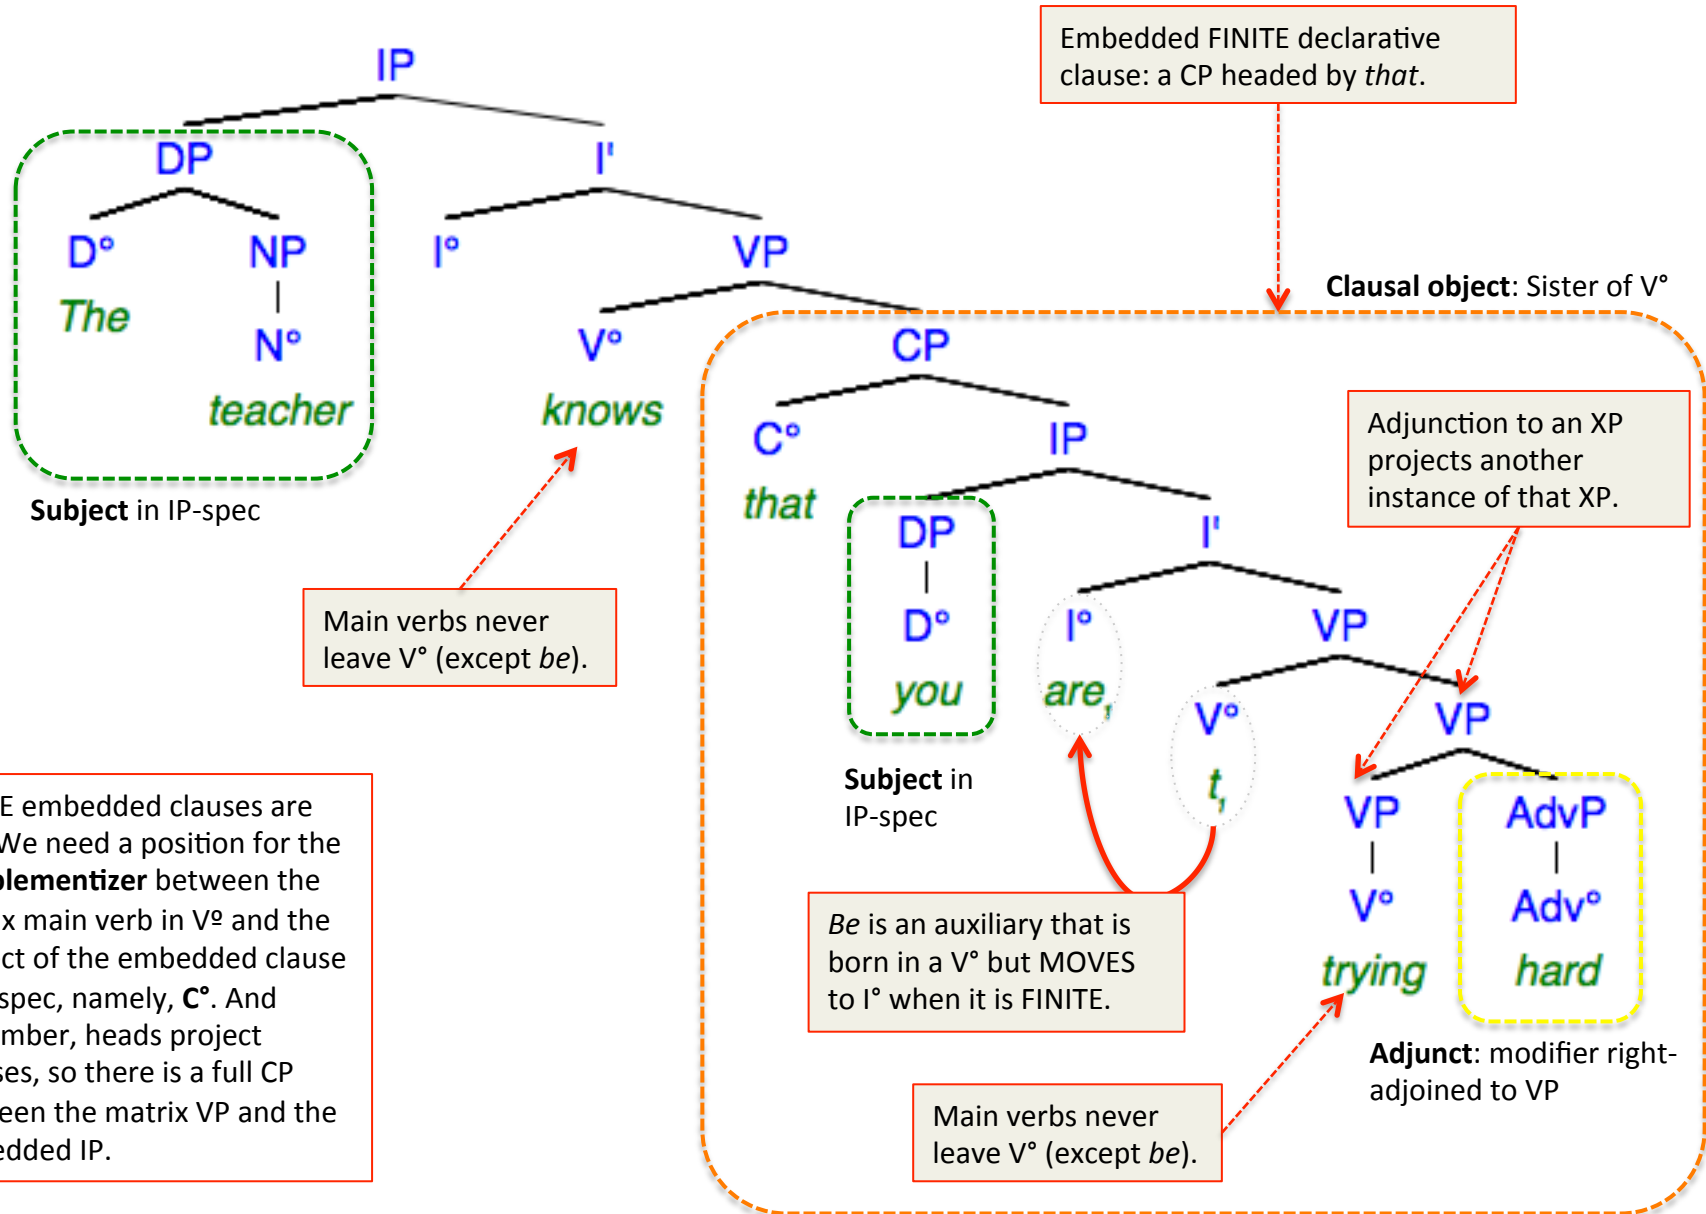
Embedded FINITE declarative clause: a CP headed by *that*.

IP

DP

I'

D°

NP

I°

VP

*The*

N°

*teacher*

V°

*knows*

**Subject** in IP-spec

**Clausal object**: Sister of V°

CP

C°

*that*

IP

DP

D°

*you*

I'

I°

*are$_i$*

VP

V°

*t$_i$*

VP

VP

V°

*trying*

AdvP

Adv°

*hard*

Adjunction to an XP projects another instance of that XP.

**Subject** in IP-spec

Main verbs never leave V° (except *be*).

E embedded clauses are We need a position for the plementizer between the x main verb in Vº and the ct of the embedded clause spec, namely, **C°**. And mber, heads project ses, so there is a full CP een the matrix VP and the edded IP.

*Be* is an auxiliary that is born in a V° but MOVES to I° when it is FINITE.

**Adjunct**: modifier right-adjoined to VP

Main verbs never leave V° (except *be*).